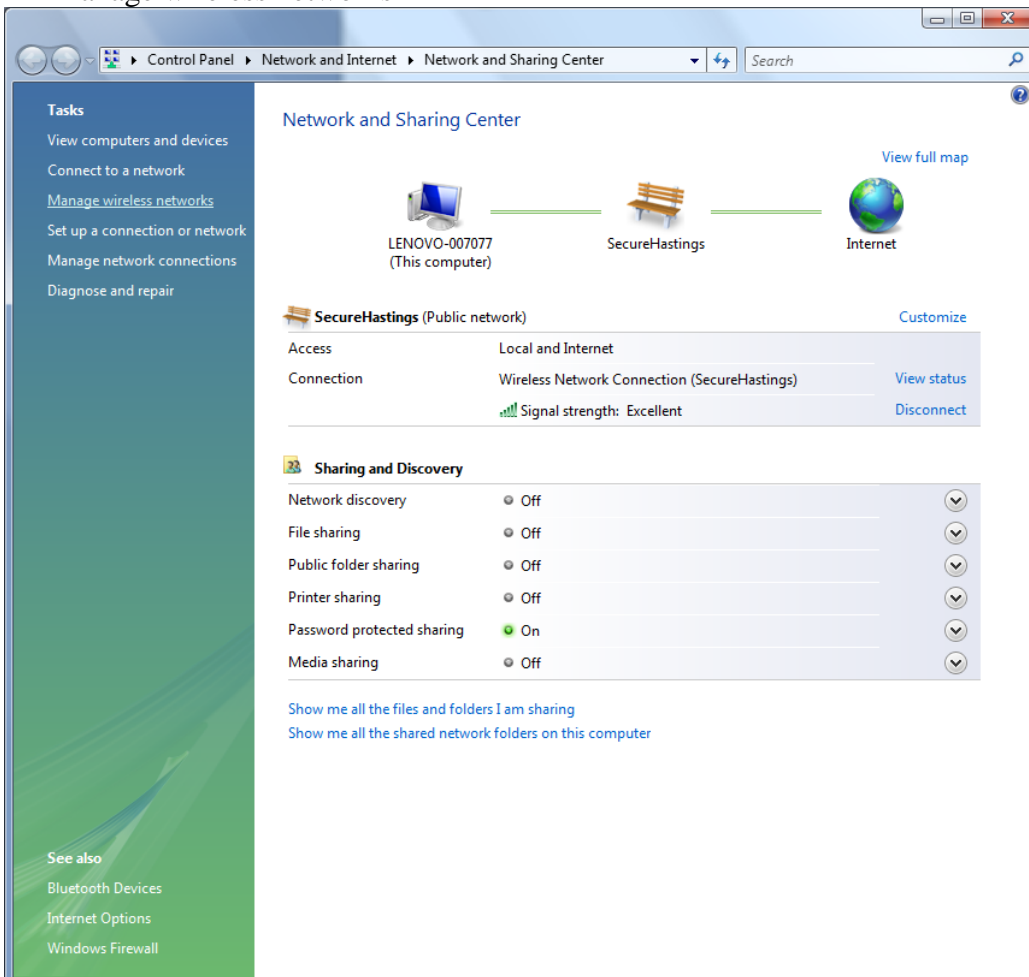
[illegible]

Control Panel ▸ Network and Internet ▸ Network and Sharing Center

Search

Tasks
View computers and devices
Connect to a network
Manage wireless networks
Set up a connection or network
Manage network connections
Diagnose and repair

Network and Sharing Center

View full map

LENOVO-007077
(This computer)

SecureHastings

Internet

SecureHastings (Public network)

Customize

| | | |
|---|---|---|
| Access | Local and Internet | |
| Connection | Wireless Network Connection (SecureHastings) | View status |
| | Signal strength: Excellent | Disconnect |

Sharing and Discovery

| | |
|---|---|
| Network discovery | Off |
| File sharing | Off |
| Public folder sharing | Off |
| Printer sharing | Off |
| Password protected sharing | On |
| Media sharing | Off |

Show me all the files and folders I am sharing
Show me all the shared network folders on this computer

See also
Bluetooth Devices
Internet Options
Windows Firewall